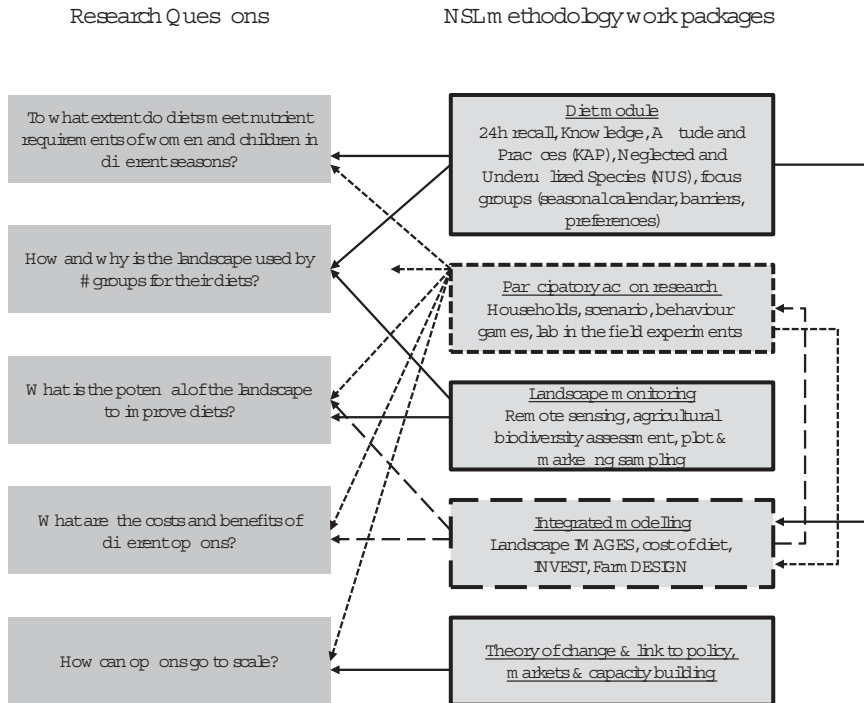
Research Ques ons

NSL m ethodology work packages

To what extent do diets m eet nutrient requirem ents of wom en and children in di erent seasons?

How and why is the landscape used by # groups for their diets?

W hat is the poten al of the landscape to im prove diets?

W hat are the costs and benefits of di erent op ons?

How can op ons go to scale?

Diet m odule
24h recall, Knowledge, A tude and Prac ces (KAP), Neglected and Underu lized Species (NUS), focus groups (seasonal calendar, barriers, preferences)

Par cipatory ac on research
Households, scenario, behaviour gam es, lab in the field experim ents

Landscape m onitoring
Rem ote sensing, agricultural biodiversity assessm ent, plot & m arke ng sam pling

Integrated m odelling
Landscape IM AGES, cost of diet, INVEST, Farm DESIGN

Theory of change & link to policy, m arkets & capacity building